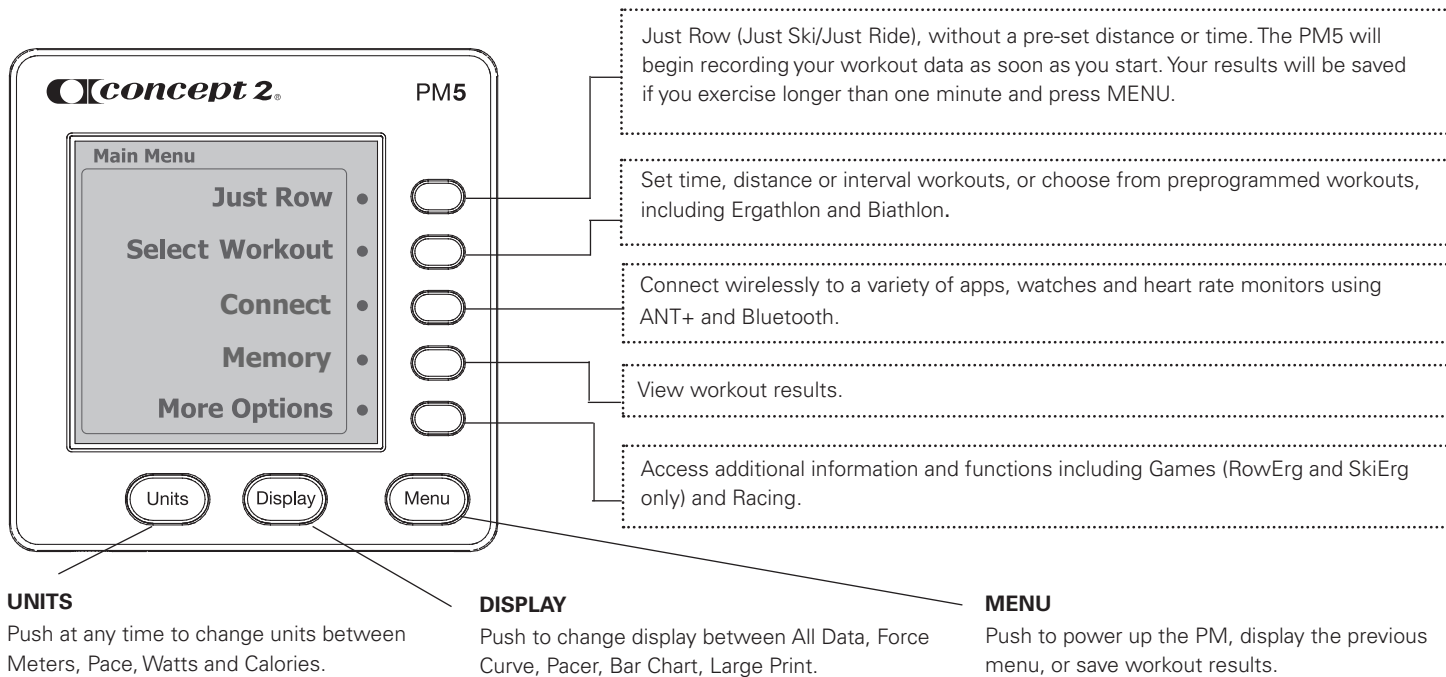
concept 2. PM5

Main Menu

Just Row

Select Workout

Connect

Memory

More Options

Units Display Menu

Just Row (Just Ski/Just Ride), without a pre-set distance or time. The PM5 will begin recording your workout data as soon as you start. Your results will be saved if you exercise longer than one minute and press MENU.

Set time, distance or interval workouts, or choose from preprogrammed workouts, including Ergathlon and Biathlon.

Connect wirelessly to a variety of apps, watches and heart rate monitors using ANT+ and Bluetooth.

View workout results.

Access additional information and functions including Games (RowErg and SkiErg only) and Racing.

UNITS
Push at any time to change units between Meters, Pace, Watts and Calories.

DISPLAY
Push to change display between All Data, Force Curve, Pacer, Bar Chart, Large Print.

MENU
Push to power up the PM, display the previous menu, or save workout results.